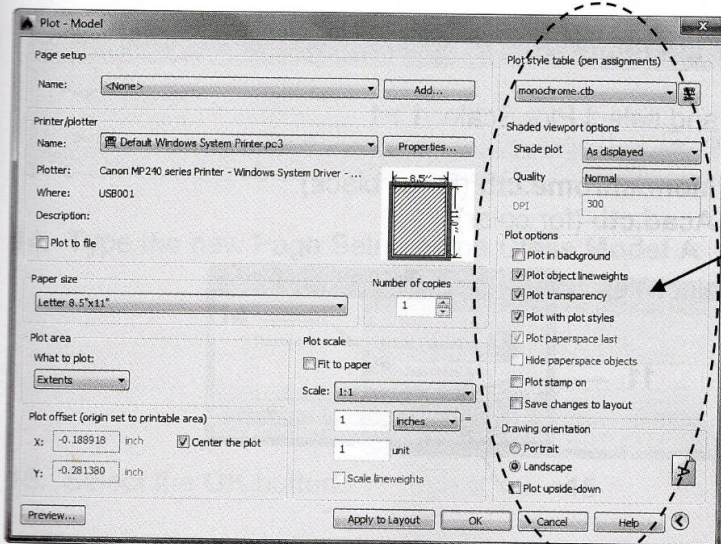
Plot - Model

Page setup
Name: <None>
Add...

Printer/plotter
Name: Default Windows System Printer.pc3
Properties...
Plotter: Canon MP240 series Printer - Windows System Driver - ...
Where: USB001
Description:
Plot to file

8.5"
11"

Paper size
Letter 8.5"x11"

Number of copies
1

Plot area
What to plot:
Extents

Plot scale
Fit to paper
Scale: 1:1
1 inches =
1 unit
Scale lineweights

Plot offset (origin set to printable area)
X: -0.188918 inch
Center the plot
Y: -0.281380 inch

Plot style table (pen assignments)
monochrome.ctb

Shaded viewport options
Shade plot As displayed
Quality Normal
DPI 300

Plot options
Plot in background
Plot object lineweights
Plot transparency
Plot with plot styles
Plot paperspace last
Hide paperspace objects
Plot stamp on
Save changes to layout

Drawing orientation
Portrait
Landscape
Plot upside-down

Preview...
Apply to Layout
OK
Cancel
Help